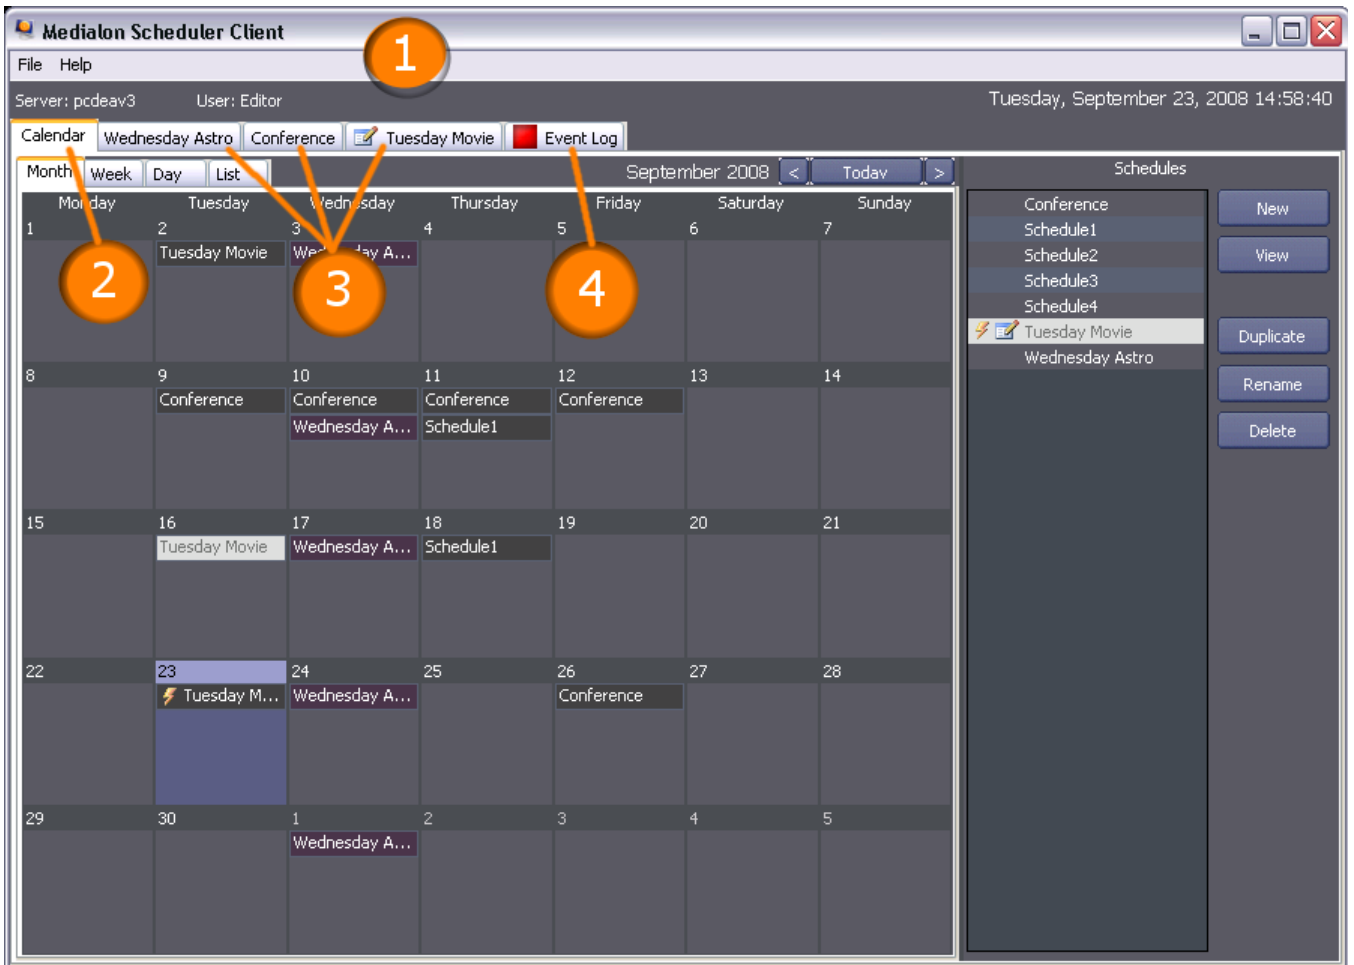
Medialon Scheduler Client

1

File Help

Server: pcdeav3 User: Editor

Tuesday, September 23, 2008 14:58:40

Calendar | Wednesday Astro | Conference | Tuesday Movie | Event Log

Month | Week | Day | List

September 2008 < Today >

| Monday | Tuesday | Wednesday | Thursday | Friday | Saturday | Sunday |
|---|---|---|---|---|---|---|
| 1 | 2 Tuesday Movie | 3 Wednesday A... | 4 | 5 | 6 | 7 |
| 8 | 9 Conference | 10 Conference Wednesday A... | 11 Conference Schedule1 | 12 Conference | 13 | 14 |
| 15 | 16 Tuesday Movie | 17 Wednesday A... | 18 Schedule1 | 19 | 20 | 21 |
| 22 | 23 Tuesday M... | 24 Wednesday A... | 25 | 26 Conference | 27 | 28 |
| 29 | 30 | 1 Wednesday A... | 2 | 3 | 4 | 5 |

2

3

4

Schedules

Conference
Schedule1
Schedule2
Schedule3
Schedule4
Tuesday Movie
Wednesday Astro

New
View
Duplicate
Rename
Delete